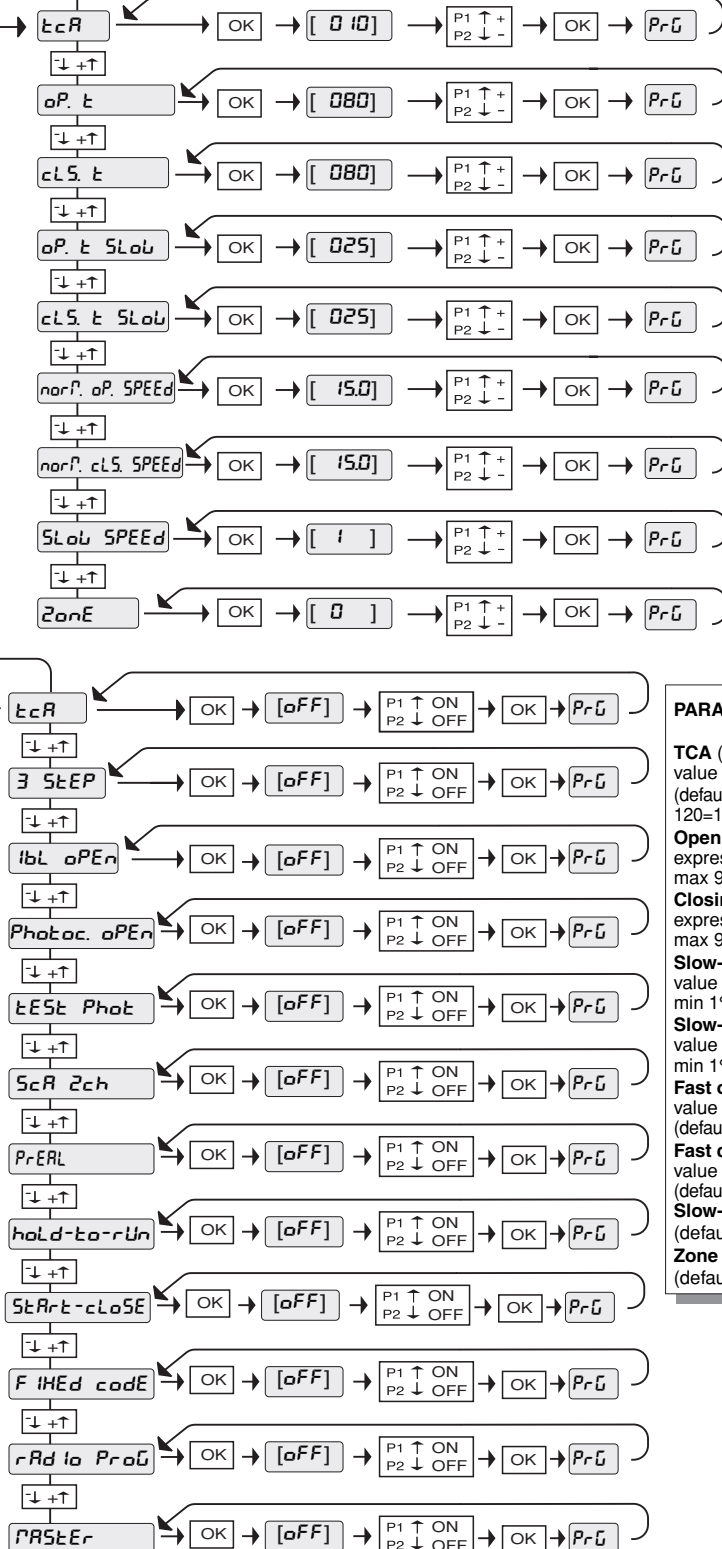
tcA → OK → [ 010] → P1 ↑ + P2 ↓ - → OK → PrG
↓ + ↑
oP. t → OK → [ 080] → P1 ↑ + P2 ↓ - → OK → PrG
↓ + ↑
cLS. t → OK → [ 080] → P1 ↑ + P2 ↓ - → OK → PrG
↓ + ↑
oP. t SLob → OK → [ 025] → P1 ↑ + P2 ↓ - → OK → PrG
↓ + ↑
cLS. t SLob → OK → [ 025] → P1 ↑ + P2 ↓ - → OK → PrG
↓ + ↑
norM. oP. SPEEd → OK → [ 15.0] → P1 ↑ + P2 ↓ - → OK → PrG
↓ + ↑
norM. cLS. SPEEd → OK → [ 15.0] → P1 ↑ + P2 ↓ - → OK → PrG
↓ + ↑
SLob SPEEd → OK → [ 1 ] → P1 ↑ + P2 ↓ - → OK → PrG
↓ + ↑
ZonE → OK → [ 0 ] → P1 ↑ + P2 ↓ - → OK → PrG

tcA → OK → [oFF] → P1 ↑ ON P2 ↓ OFF → OK → PrG
↓ + ↑
3 StEP → OK → [oFF] → P1 ↑ ON P2 ↓ OFF → OK → PrG
↓ + ↑
IbL oPEn → OK → [oFF] → P1 ↑ ON P2 ↓ OFF → OK → PrG
↓ + ↑
Photoc. oPEn → OK → [oFF] → P1 ↑ ON P2 ↓ OFF → OK → PrG
↓ + ↑
tESt Phot → OK → [oFF] → P1 ↑ ON P2 ↓ OFF → OK → PrG
↓ + ↑
ScA 2ch → OK → [oFF] → P1 ↑ ON P2 ↓ OFF → OK → PrG
↓ + ↑
PrEAL → OK → [oFF] → P1 ↑ ON P2 ↓ OFF → OK → PrG
↓ + ↑
hoLd-to-rUn → OK → [oFF] → P1 ↑ ON P2 ↓ OFF → OK → PrG
↓ + ↑
StArt-cLoSE → OK → [oFF] → P1 ↑ ON P2 ↓ OFF → OK → PrG
↓ + ↑
F IHEd codE → OK → [oFF] → P1 ↑ ON P2 ↓ OFF → OK → PrG
↓ + ↑
rAd Io ProG → OK → [oFF] → P1 ↑ ON P2 ↓ OFF → OK → PrG
↓ + ↑
MAStEr → OK → [oFF] → P1 ↑ ON P2 ↓ OFF → OK → PrG

PARA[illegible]

TCA ([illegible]
value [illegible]
(defau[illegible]
120=1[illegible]
Open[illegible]
expres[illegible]
max 9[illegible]
Closi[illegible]
expres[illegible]
max 9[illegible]
Slow-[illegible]
value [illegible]
min 1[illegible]
Slow-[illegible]
value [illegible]
min 1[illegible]
Fast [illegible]
value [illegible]
(defau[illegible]
Fast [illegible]
value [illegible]
(defau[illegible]
Slow-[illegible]
(defau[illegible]
Zone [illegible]
(defau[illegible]